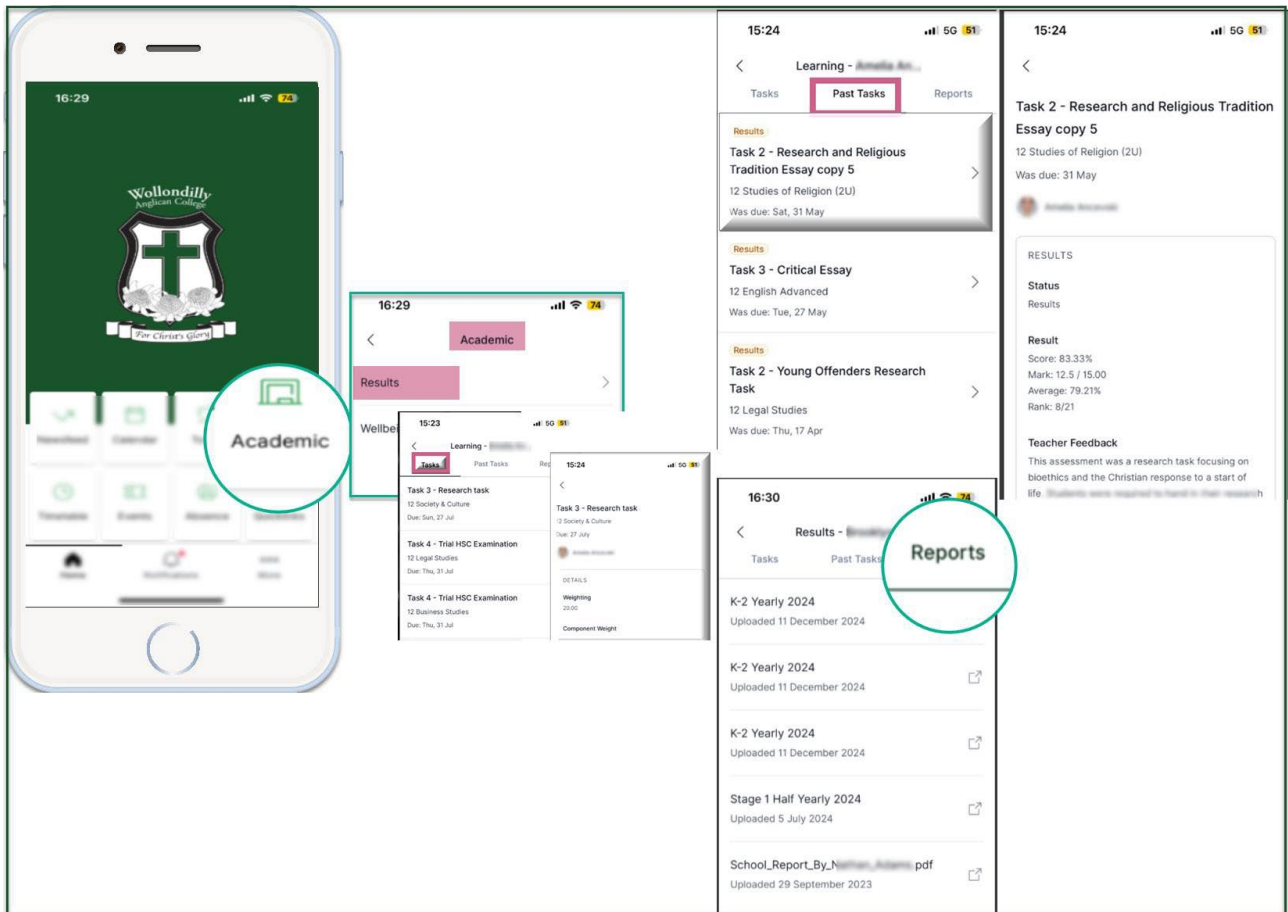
16:29 74

Wollondilly Anglican College

For Christ's Glory

Academic

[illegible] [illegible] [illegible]

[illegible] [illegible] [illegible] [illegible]

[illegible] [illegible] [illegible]

16:29 74

Academic

Results

Wellbe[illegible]

15:23 5G 51

Learning - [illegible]

Tasks Past Tasks Re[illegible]

Task 3 - Research task
12 Society & Culture
Due: Sun, 27 Jul

Task 4 - Trial HSC Examination
12 Legal Studies
Due: Thu, 31 Jul

Task 4 - Trial HSC Examination
12 Business Studies
Due: Thu, 31 Jul

15:24 5G 51

Task 3 - Research task
12 Society & Culture
Due: 27 July

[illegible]

DETAILS

Weighting
20.00

Component Weight

15:24 5G 51

Learning - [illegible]

Tasks Past Tasks Reports

Results
Task 2 - Research and Religious Tradition Essay copy 5
12 Studies of Religion (2U)
Was due: Sat, 31 May

Results
Task 3 - Critical Essay
12 English Advanced
Was due: Tue, 27 May

Results
Task 2 - Young Offenders Research Task
12 Legal Studies
Was due: Thu, 17 Apr

16:30 74

Results - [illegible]

Tasks Past Tasks Reports

K-2 Yearly 2024
Uploaded 11 December 2024

K-2 Yearly 2024
Uploaded 11 December 2024

K-2 Yearly 2024
Uploaded 11 December 2024

Stage 1 Half Yearly 2024
Uploaded 5 July 2024

School_Report_By_N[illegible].pdf
Uploaded 29 September 2023

15:24 5G 51

Task 2 - Research and Religious Tradition Essay copy 5
12 Studies of Religion (2U)
Was due: 31 May

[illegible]

RESULTS

Status
Results

Result
Score: 83.33%
Mark: 12.5 / 15.00
Average: 79.21%
Rank: 8/21

Teacher Feedback
This assessment was a research task focusing on bioethics and the Christian response to a start of life. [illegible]